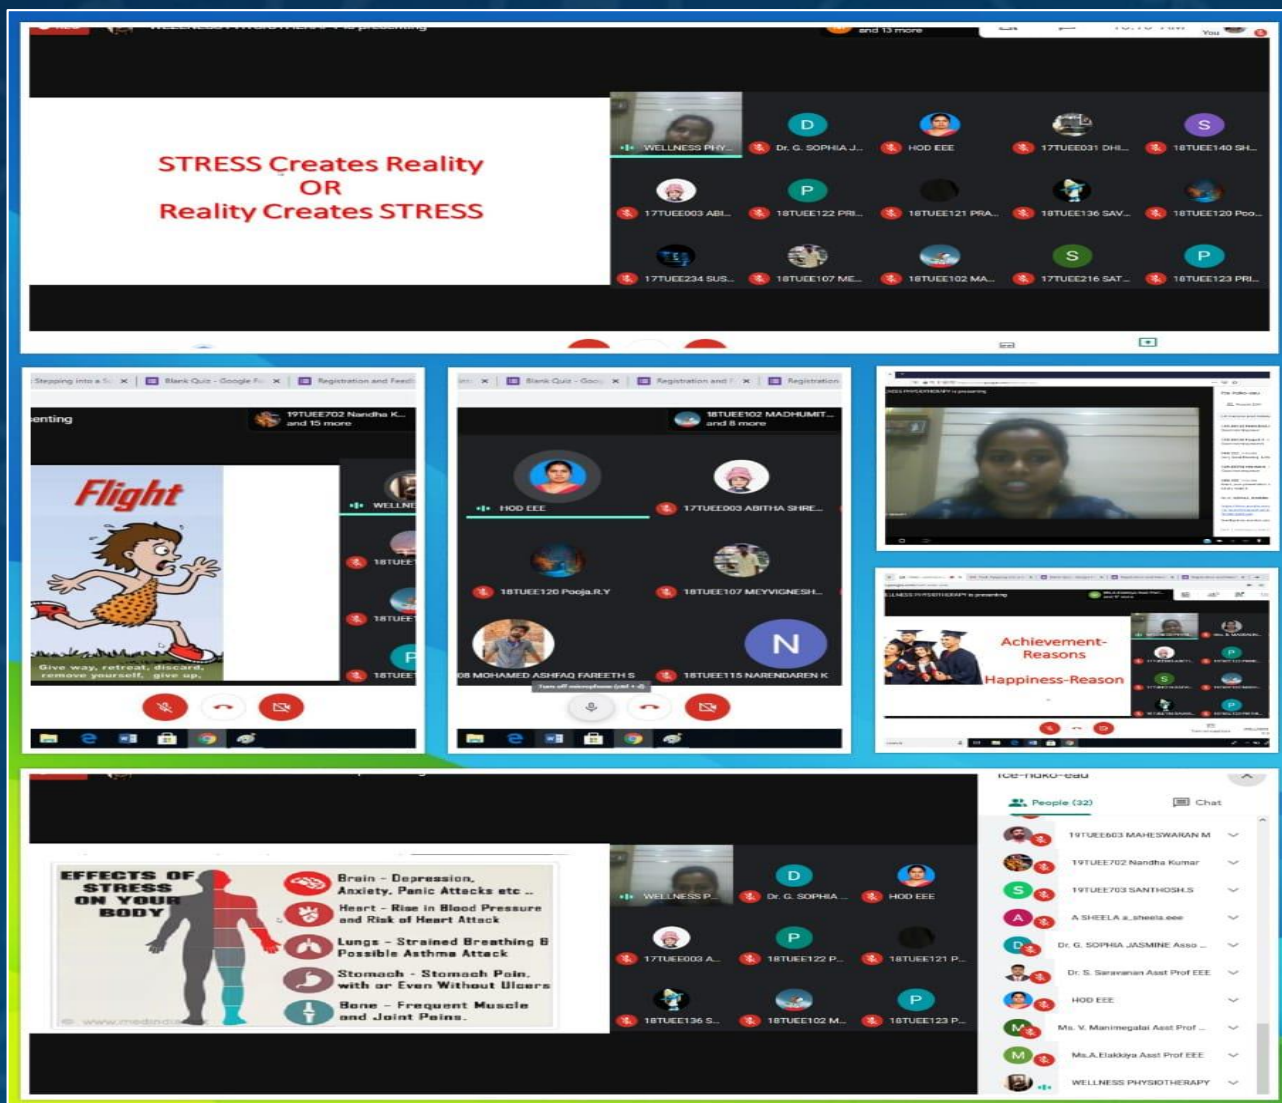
and 13 more

You

STRESS Creates Reality
OR
Reality Creates STRESS

WELLNESS PHY...
D
Dr. G. SOPHIA J...
HOD EEE
17TUEE031 DHI...
S
18TUEE140 SH...
17TUEE003 ABI...
P
18TUEE122 PRI...
18TUEE121 PRA...
18TUEE136 SAV...
18TUEE120 Poo...
17TUEE234 SUS...
18TUEE107 ME...
18TUEE102 MA...
S
17TUEE216 SAT...
P
18TUEE123 PRI...

Stepping into a S... | Blank Quiz - Google F... | Registration and Feed...
enting
19TUEE702 Nandha K...
and 15 more
Flight
Give way, retreat, discard, remove yourself, give up.
WELLNE
18TUEE
18TUEE
P
18TUEE

Blank Quiz - Goo... | Registration and F... | Registration
18TUEE102 MADHUMIT...
and 8 more
HOD EEE
17TUEE003 ABITHA SHRE...
18TUEE120 Pooja.R.Y
18TUEE107 MEYVIGNESH...
08 MOHAMED ASHFAQ FAREETH S
N
18TUEE115 NARENDAREN K
Turn off microphone (ctrl + d)

WELLNESS PHYSIOTHERAPY is presenting

Achievement-Reasons
Happiness-Reason

EFFECTS OF STRESS ON YOUR BODY
Brain – Depression, Anxiety, Panic Attacks etc...
Heart – Rise in Blood Pressure and Risk of Heart Attack
Lungs – Strained Breathing & Possible Asthma Attack
Stomach – Stomach Pain, with or Even Without Ulcers
Bone – Frequent Muscle and Joint Pains.
www.medindia

WELLNESS P...
D
Dr. G. SOPHIA ...
HOD EEE
17TUEE003 A...
P
18TUEE122 P...
18TUEE121 P...
18TUEE136 S...
18TUEE102 M...
P
18TUEE123 P...

ice-nuko-eau
People (32)
Chat
19TUEE603 MAHESWARAN M
19TUEE702 Nandha Kumar
S
19TUEE703 SANTHOSH.S
A
A SHEELA a_sheela.eee
D
Dr. G. SOPHIA JASMINE Asso ...
Dr. S. Saravanan Asst Prof EEE
HOD EEE
M
Ms. V. Manimegalai Asst Prof ...
M
Ms.A.Elakkiya Asst Prof EEE
WELLNESS PHYSIOTHERAPY